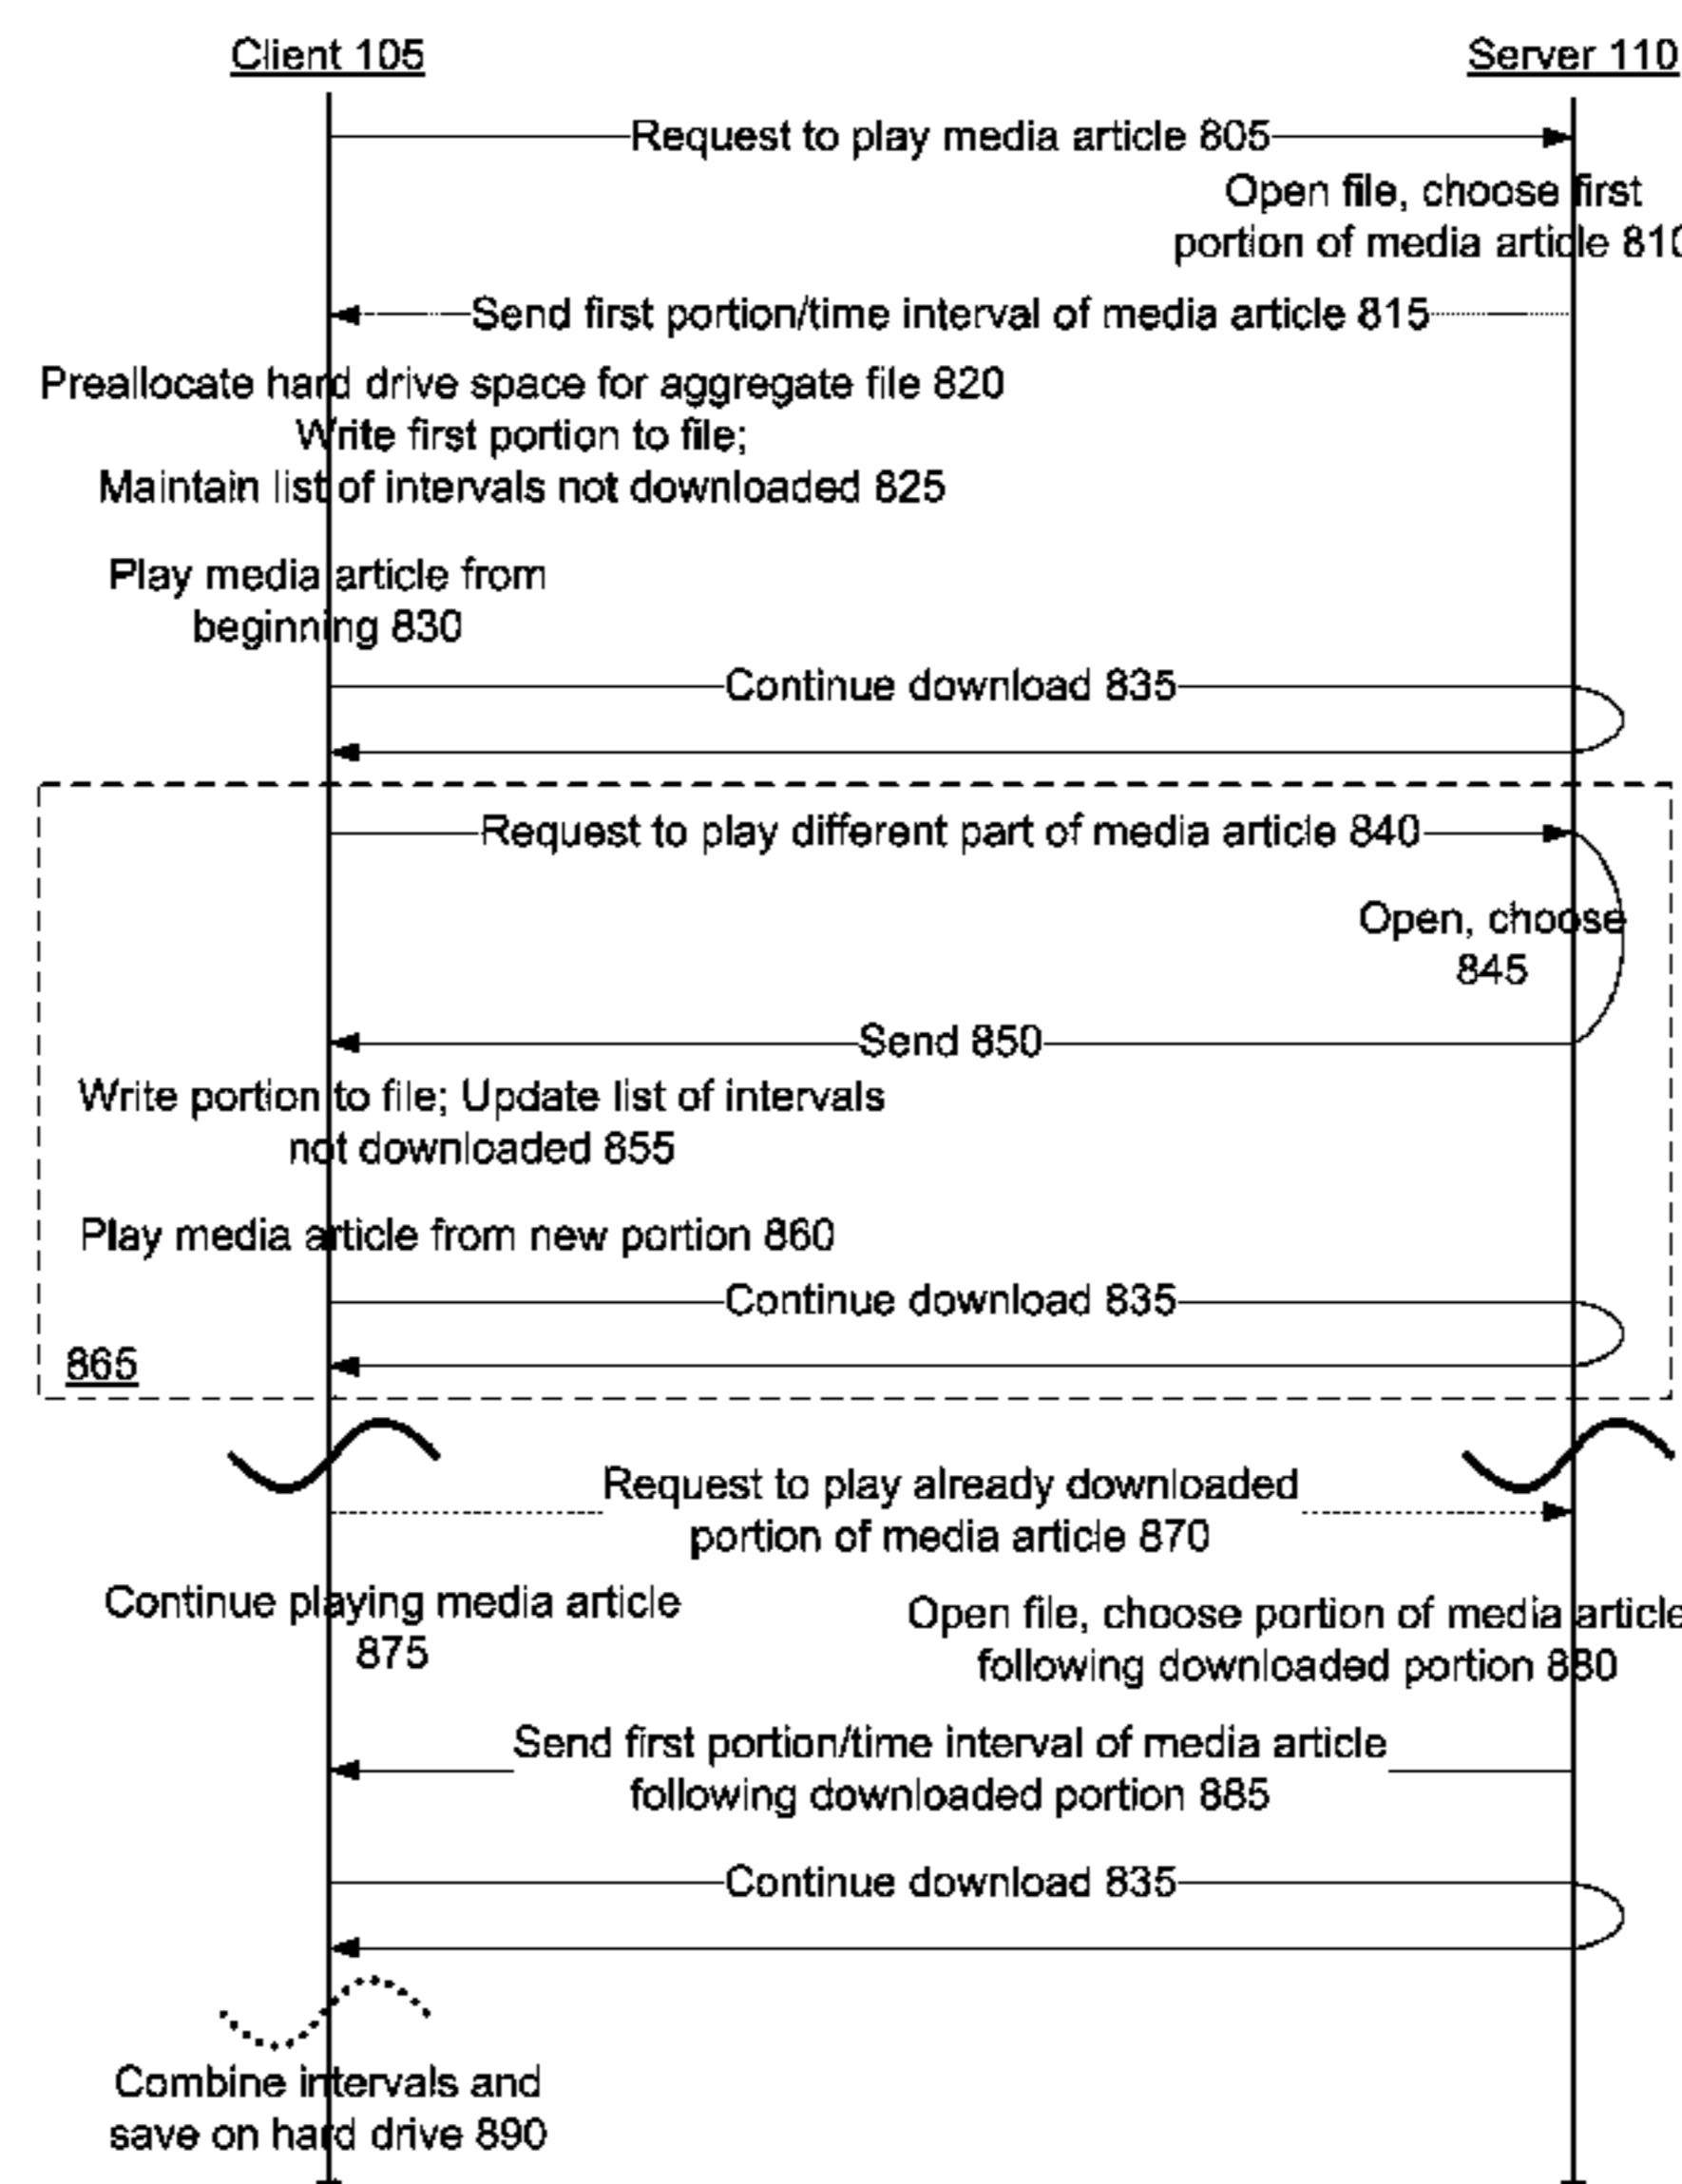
Client 105

Server 110

Request to play media article 805

Open file, choose first portion of media article 810

Send first portion/time interval of media article 815

Preallocate hard drive space for aggregate file 820

Write first portion to file; Maintain list of intervals not downloaded 825

Play media article from beginning 830

Continue download 835

Request to play different part of media article 840

Open, choose 845

Send 850

Write portion to file; Update list of intervals not downloaded 855

Play media article from new portion 860

Continue download 835

865

Request to play already downloaded portion of media article 870

Continue playing media article 875

Open file, choose portion of media article following downloaded portion 880

Send first portion/time interval of media article following downloaded portion 885

Continue download 835

Combine intervals and save on hard drive 890